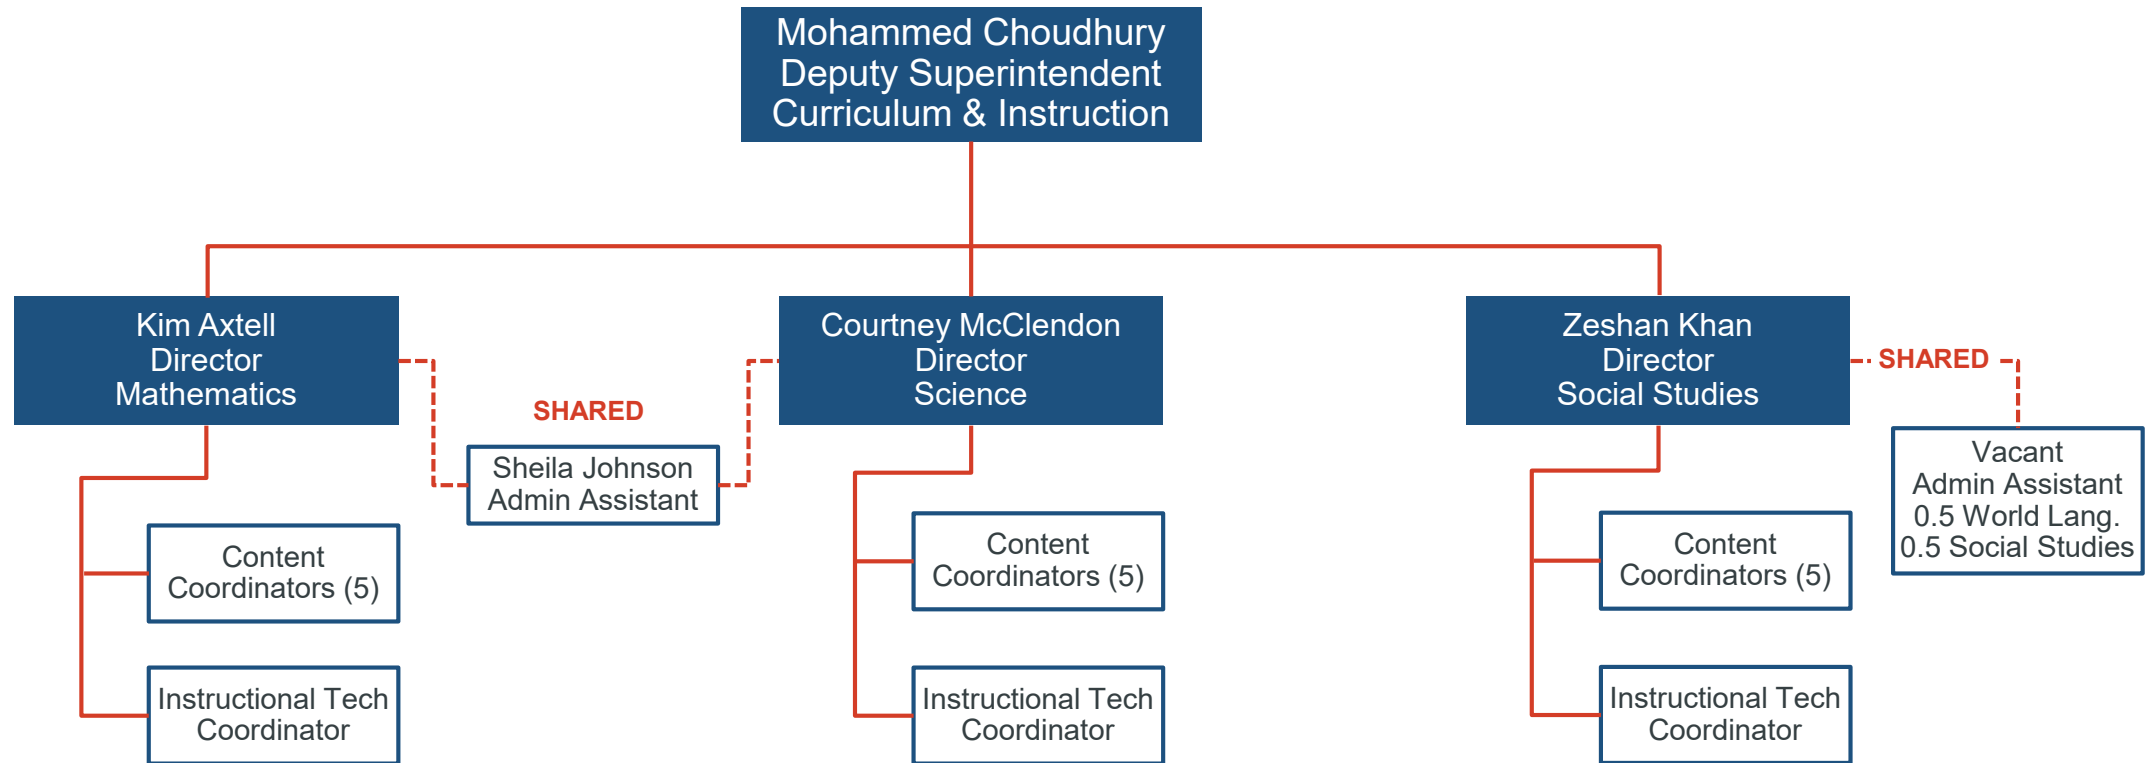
Mohammed Choudhury
Deputy Superintendent
Curriculum & Instruction

Kim Axtell
Director
Mathematics

SHARED

Sheila Johnson
Admin Assistant

Courtney McClendon
Director
Science

Zeshan Khan
Director
Social Studies

SHARED

Vacant
Admin Assistant
0.5 World Lang.
0.5 Social Studies

Content
Coordinators (5)

Instructional Tech
Coordinator

Content
Coordinators (5)

Instructional Tech
Coordinator

Content
Coordinators (5)

Instructional Tech
Coordinator